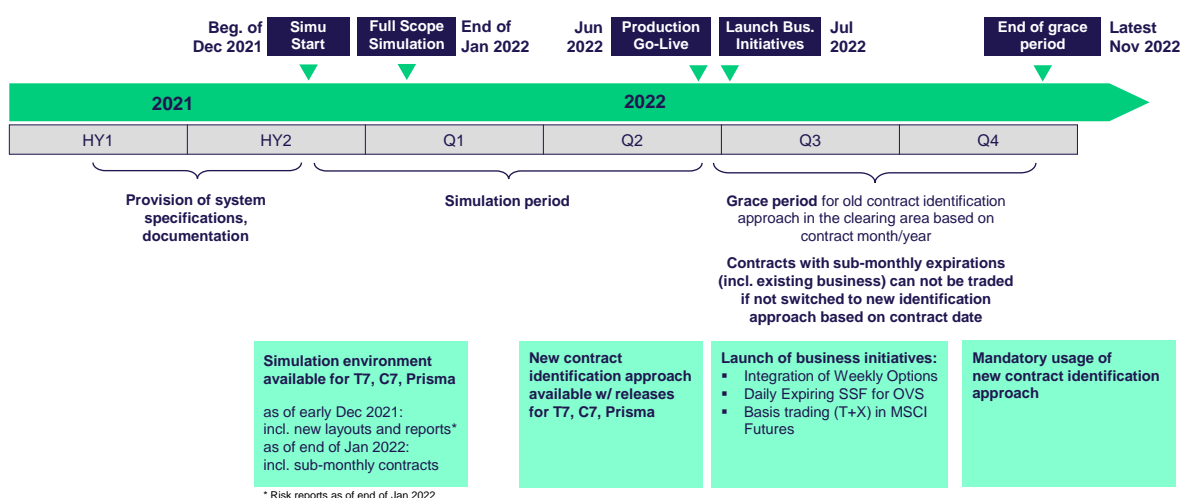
Beg. of Dec 2021
Simu Start
Full Scope Simulation
End of Jan 2022
Jun 2022
Production Go-Live
Launch Bus. Initiatives
Jul 2022
End of grace period
Latest Nov 2022

2021
2022

| HY1 | HY2 | Q1 | Q2 | Q3 | Q4 |
|---|---|---|---|---|---|

Provision of system specifications, documentation

Simulation period

Grace period for old contract identification approach in the clearing area based on contract month/year

Contracts with sub-monthly expirations (incl. existing business) can not be traded if not switched to new identification approach based on contract date

Simulation environment available for T7, C7, Prisma

as of early Dec 2021: incl. new layouts and reports*
as of end of Jan 2022: incl. sub-monthly contracts

New contract identification approach available w/ releases for T7, C7, Prisma

Launch of business initiatives:
▪ Integration of Weekly Options
▪ Daily Expiring SSF for OVS
▪ Basis trading (T+X) in MSCI Futures

Mandatory usage of new contract identification approach

* Risk reports as of end of Jan 2022